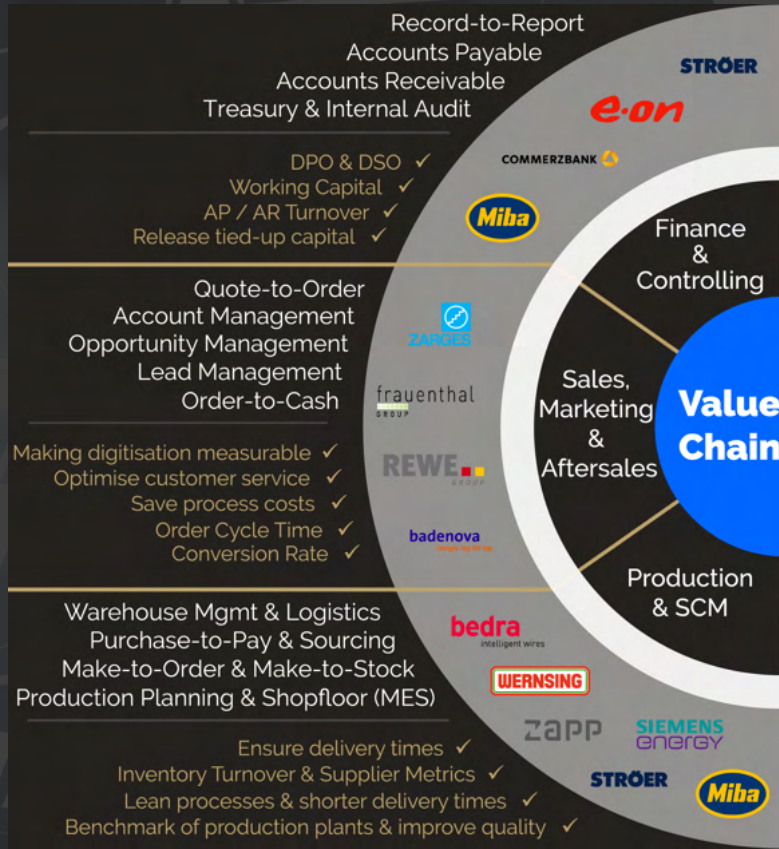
Record-to-Report
Accounts Payable
Accounts Receivable
Treasury & Internal Audit

DPO & DSO ✓
Working Capital ✓
AP / AR Turnover ✓
Release tied-up capital ✓

STRÖER
e·on
COMMERZBANK
Miba

Finance & Controlling

Quote-to-Order
Account Management
Opportunity Management
Lead Management
Order-to-Cash

ZARGES
frauenthal GROUP

Making digitisation measurable ✓
Optimise customer service ✓
Save process costs ✓
Order Cycle Time ✓
Conversion Rate ✓

REWE GROUP
badenova

Sales, Marketing & Aftersales

Value Chain

Production & SCM

Warehouse Mgmt & Logistics
Purchase-to-Pay & Sourcing
Make-to-Order & Make-to-Stock
Production Planning & Shopfloor (MES)

bedra intelligent wires
WERNSING
zapp
SIEMENS energy

Ensure delivery times ✓
Inventory Turnover & Supplier Metrics ✓
Lean processes & shorter delivery times ✓
Benchmark of production plants & improve quality ✓

STRÖER
Miba